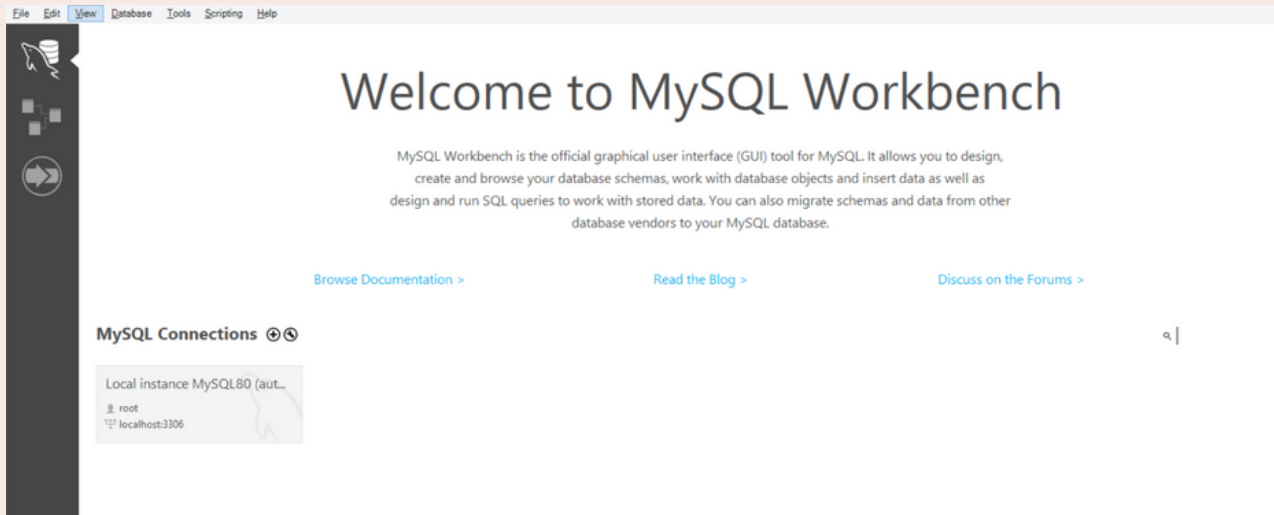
File Edit View Database Tools Scripting Help

Welcome to MySQL Workbench

MySQL Workbench is the official graphical user interface (GUI) tool for MySQL. It allows you to design, create and browse your database schemas, work with database objects and insert data as well as design and run SQL queries to work with stored data. You can also migrate schemas and data from other database vendors to your MySQL database.

Browse Documentation >

Read the Blog >

Discuss on the Forums >

MySQL Connections

Local instance MySQL80 (aut...
root
localhost:3306